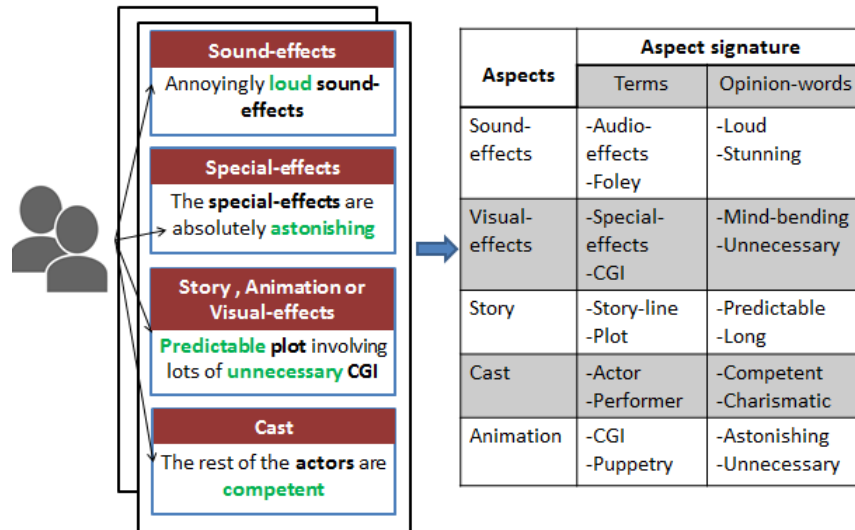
Sound-effects
Annoyingly loud sound-effects

Special-effects
The special-effects are absolutely astonishing

Story , Animation or Visual-effects
Predictable plot involving lots of unnecessary CGI

Cast
The rest of the actors are competent

| Aspects | Aspect signature: Terms | Aspect signature: Opinion-words |
|---|---|---|
| Sound-effects | -Audio-effects -Foley | -Loud -Stunning |
| Visual-effects | -Special-effects -CGI | -Mind-bending -Unnecessary |
| Story | -Story-line -Plot | -Predictable -Long |
| Cast | -Actor -Performer | -Competent -Charismatic |
| Animation | -CGI -Puppetry | -Astonishing -Unnecessary |